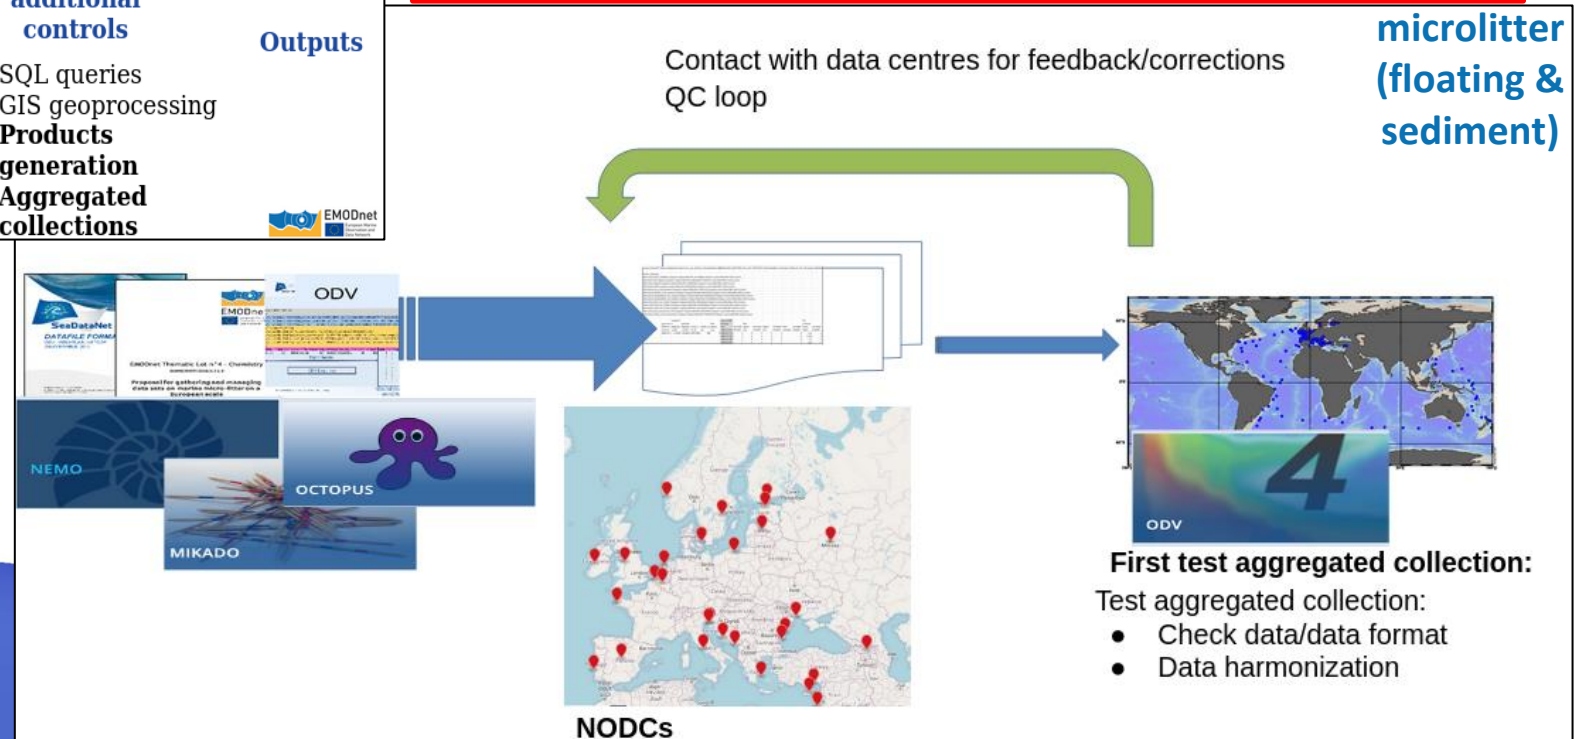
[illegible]
controls

Outputs

SQL queries
GIS geoprocessing
Products generation
Aggregated collections

EMODnet

Contact with data centres for feedback/corrections
QC loop

microlitter (floating & sediment)

SeaDataNet
DATAFILE FORMAT

EMODnet

ODV

NEMO

OCTOPUS

MIKADO

NODCs

ODV

4

First test aggregated collection:
Test aggregated collection:
● Check data/data format
● Data harmonization